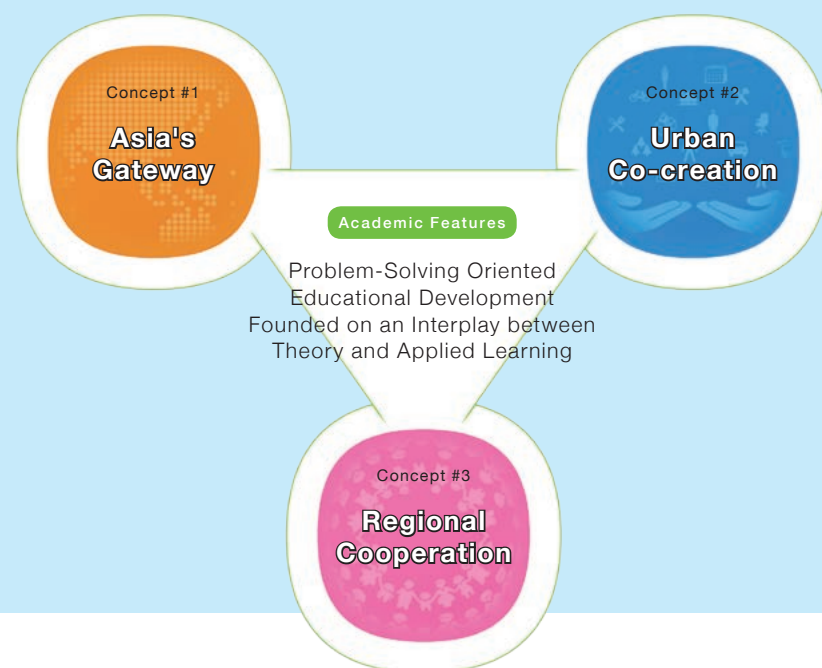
Concept #1

Asia's Gateway

Concept #2

Urban Co-creation

Academic Features

Problem-Solving Oriented Educational Development Founded on an Interplay between Theory and Applied Learning

Concept #3

Regional Cooperation